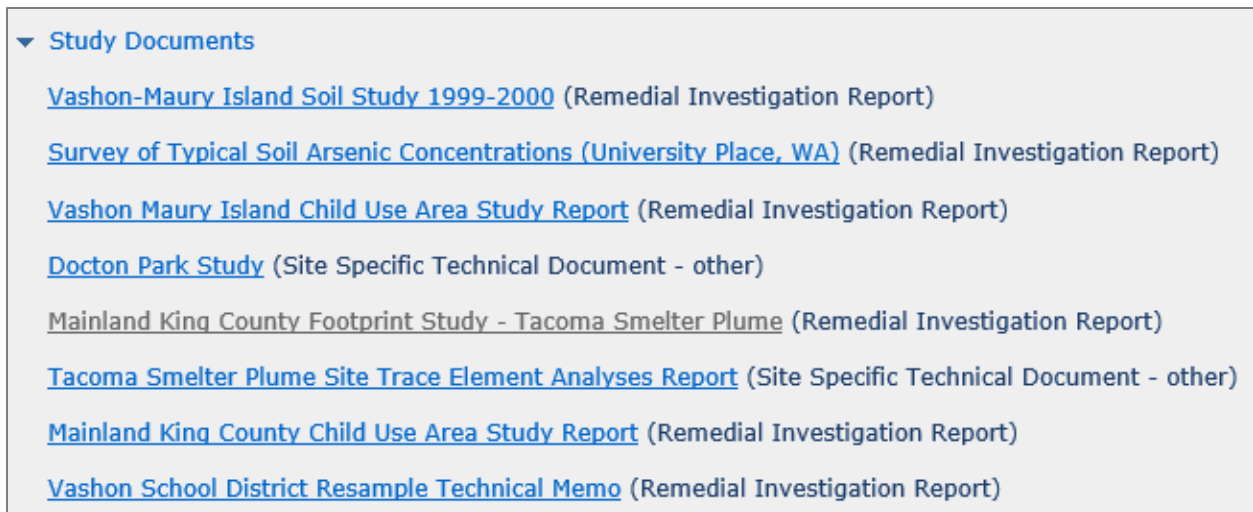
Study Documents

Vashon-Maury Island Soil Study 1999-2000 (Remedial Investigation Report)

Survey of Typical Soil Arsenic Concentrations (University Place, WA) (Remedial Investigation Report)

Vashon Maury Island Child Use Area Study Report (Remedial Investigation Report)

Docton Park Study (Site Specific Technical Document - other)

Mainland King County Footprint Study - Tacoma Smelter Plume (Remedial Investigation Report)

Tacoma Smelter Plume Site Trace Element Analyses Report (Site Specific Technical Document - other)

Mainland King County Child Use Area Study Report (Remedial Investigation Report)

Vashon School District Resample Technical Memo (Remedial Investigation Report)